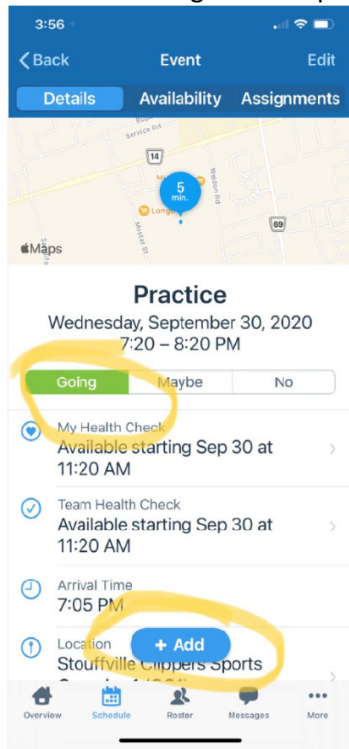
3:56

Back
Event
Edit

Details
Availability
Assignments

Service Rd
14
5 min.
Longo
Weldon Rd
Mostar St
60
Maps

Practice
Wednesday, September 30, 2020
7:20 – 8:20 PM

Going
Maybe
No

My Health Check
Available starting Sep 30 at 11:20 AM

Team Health Check
Available starting Sep 30 at 11:20 AM

Arrival Time
7:05 PM

Location
Stouffville Clippers Sports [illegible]

+ Add

Overview
Schedule
Roster
Messages
More